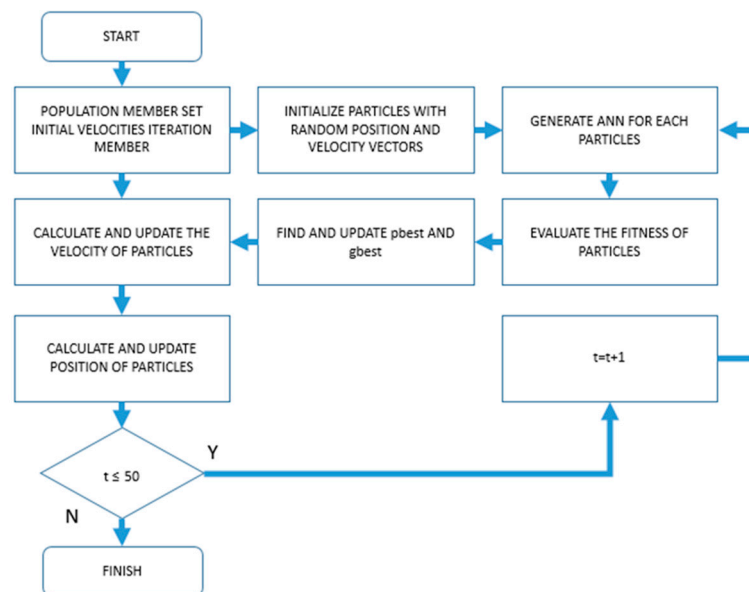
START

POPULATION MEMBER SET INITIAL VELOCITIES ITERATION MEMBER

INITIALIZE PARTICLES WITH RANDOM POSITION AND VELOCITY VECTORS

GENERATE ANN FOR EACH PARTICLES

CALCULATE AND UPDATE THE VELOCITY OF PARTICLES

FIND AND UPDATE pbest AND gbest

EVALUATE THE FITNESS OF PARTICLES

CALCULATE AND UPDATE POSITION OF PARTICLES

t=t+1

$t \leq 50$

Y

N

FINISH